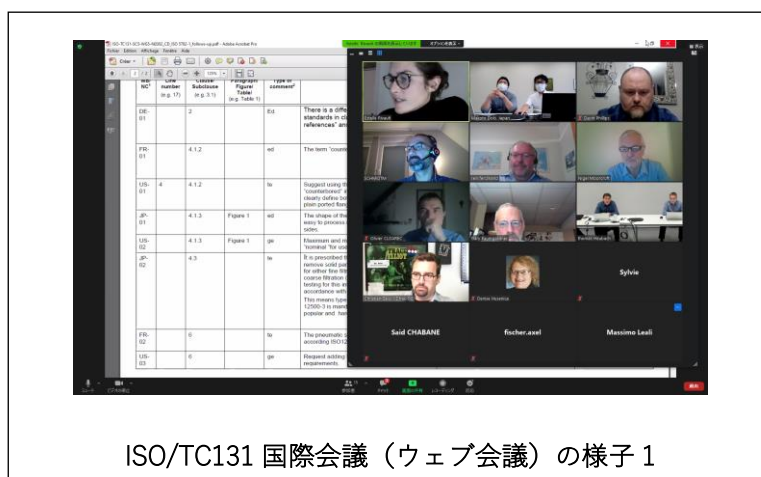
ISO-TC131-SC5-N665-N666_CD_ISO 5780-1_follow-up.pdf - Adobe Acrobat Pro

| MB/NC | Line number (e.g. 17) | Clause/Subclause (e.g. 3.1) | Paragraph/Figure/Table/(e.g. Table 1) | Type of comment | |
|---|---|---|---|---|---|
| DE-01 | | 2 | | Ed | There is a diffe standards in cla references" an |
| FR-01 | | 4.1.2 | | ed | The term "counte |
| US-01 | 4 | 4.1.2 | | te | Suggest using th "counterbored" clearly define bo plain ported fluid |
| JP-01 | | 4.1.3 | Figure 1 | ed | The shape of the easy to process sides. |
| US-02 | | 4.1.3 | Figure 1 | ge | Maximum and m "nominal" for use |
| JP-02 | | 4.3 | | te | It is prescribed t remove solid par for either fine filt coarse filtration testing for the in accordance with This means type 12500-3 is mand popular and has |
| FR-02 | | 0 | | te | The pneumatic according ISO12 |
| US-03 | | 0 | | ge | Request adding requirements |

Said CHABANE

fischer.axel

Massimo Leali

Sylvie

ISO/TC131 国際会議（ウェブ会議）の様子 1